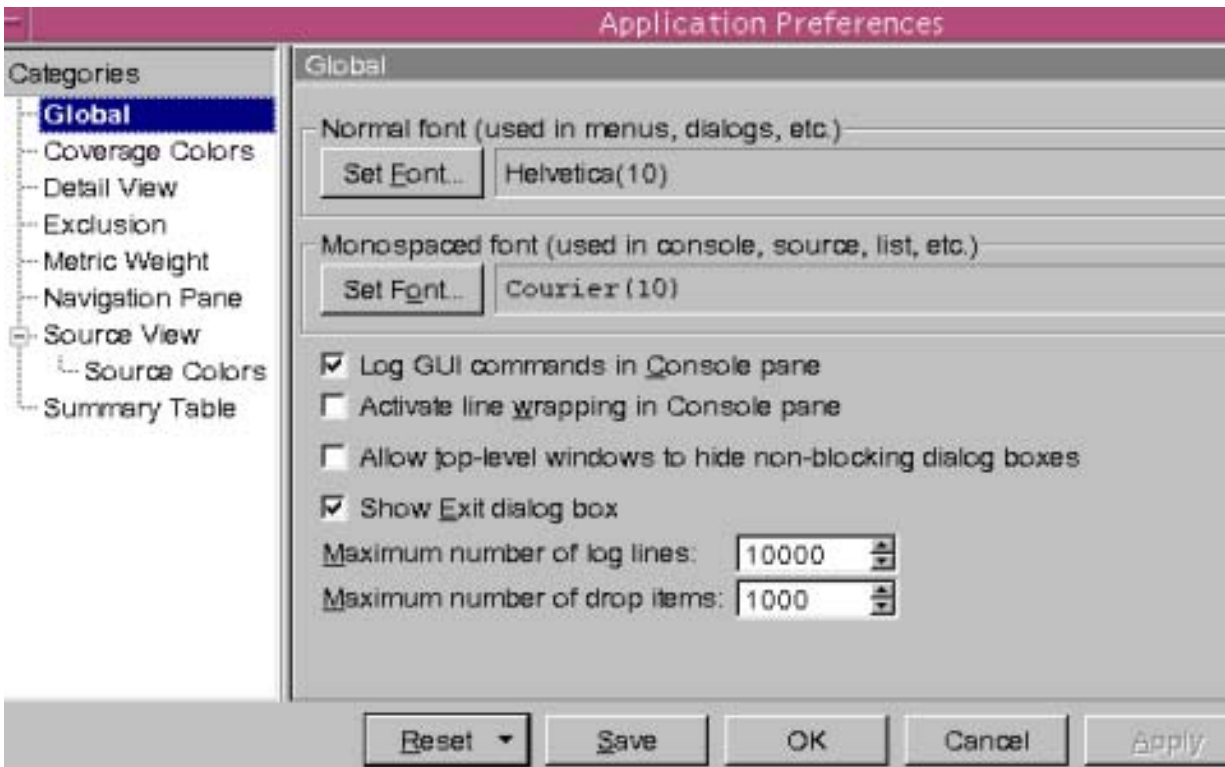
Application Preferences

Categories
Global
Coverage Colors
Detail View
Exclusion
Metric Weight
Navigation Pane
Source View
Source Colors
Summary Table

Global

Normal font (used in menus, dialogs, etc.)
Set Font... Helvetica(10)

Monospaced font (used in console, source, list, etc.)
Set Font... Courier(10)

Log GUI commands in Console pane
Activate line wrapping in Console pane

Allow top-level windows to hide non-blocking dialog boxes

Show Exit dialog box
Maximum number of log lines: 10000
Maximum number of drop items: 1000

Reset Save OK Cancel Apply